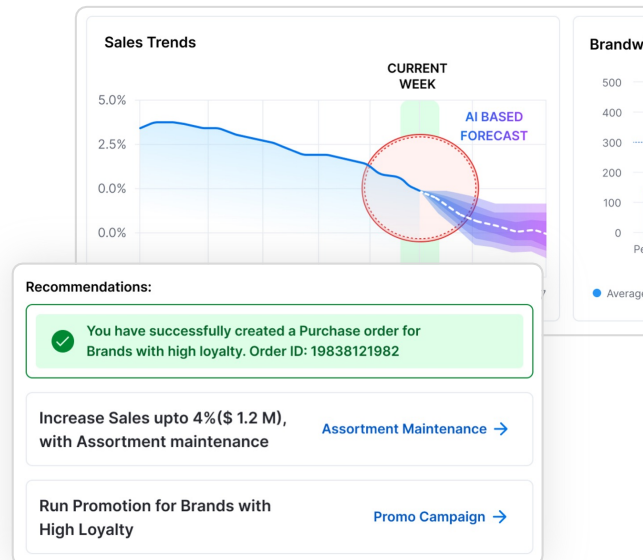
Sales Trends

CURRENT WEEK

5.0%
2.5%
0.0%
0.0%

AI BASED FORECAST

Brandw

500
400
300
200
100
0

Pe

Average

Recommendations:

You have successfully created a Purchase order for Brands with high loyalty. Order ID: 19838121982

Increase Sales upto 4%($ 1.2 M), with Assortment maintenance

Assortment Maintenance →

Run Promotion for Brands with High Loyalty

Promo Campaign →